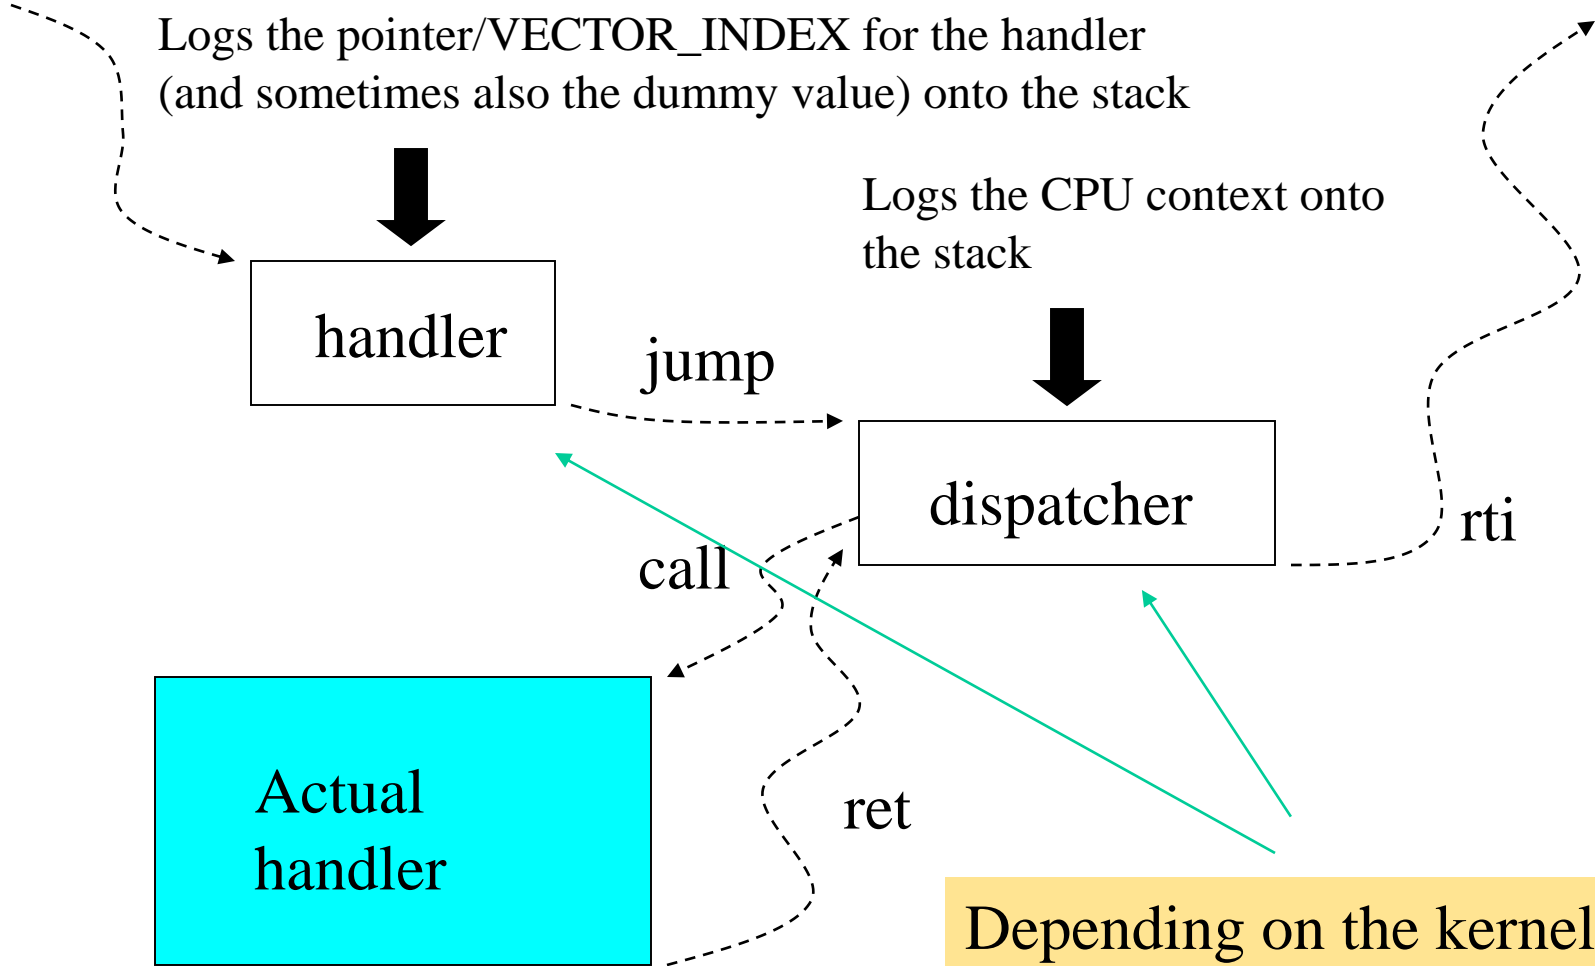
Logs the pointer/VECTOR_INDEX for the handler (and sometimes also the dummy value) onto the stack

Logs the CPU context onto the stack

handler

jump

dispatcher

rti

call

Actual handler

ret

Depending on the kernel